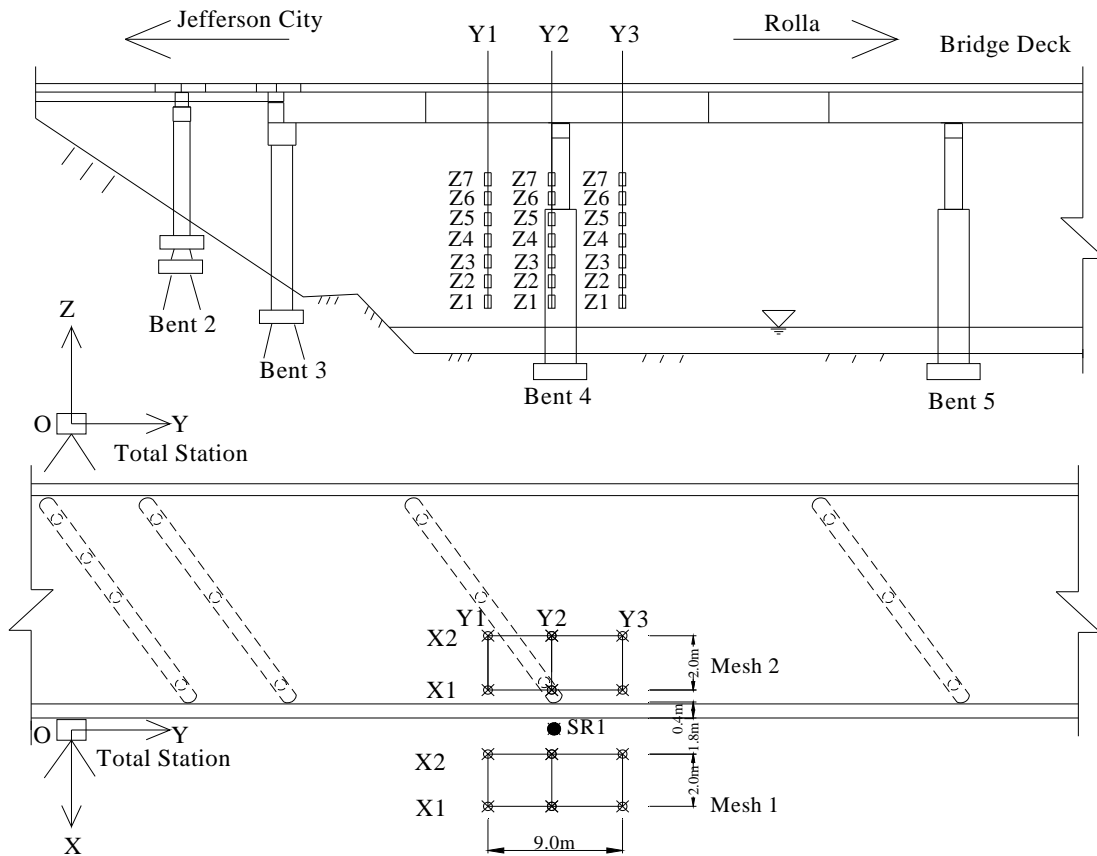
Jefferson City

Rolla

Bridge Deck

Y1 Y2 Y3

Z7 Z6 Z5 Z4 Z3 Z2 Z1

Z7 Z6 Z5 Z4 Z3 Z2 Z1

Z7 Z6 Z5 Z4 Z3 Z2 Z1

Z

Bent 2

Bent 3

Bent 4

Bent 5

O

Y

Total Station

Y1 Y2 Y3

X2

X1

2.0m

Mesh 2

0.4m

1.8m

O

Y

Total Station

SR1

X2

2.0m

X1

Mesh 1

X

9.0m